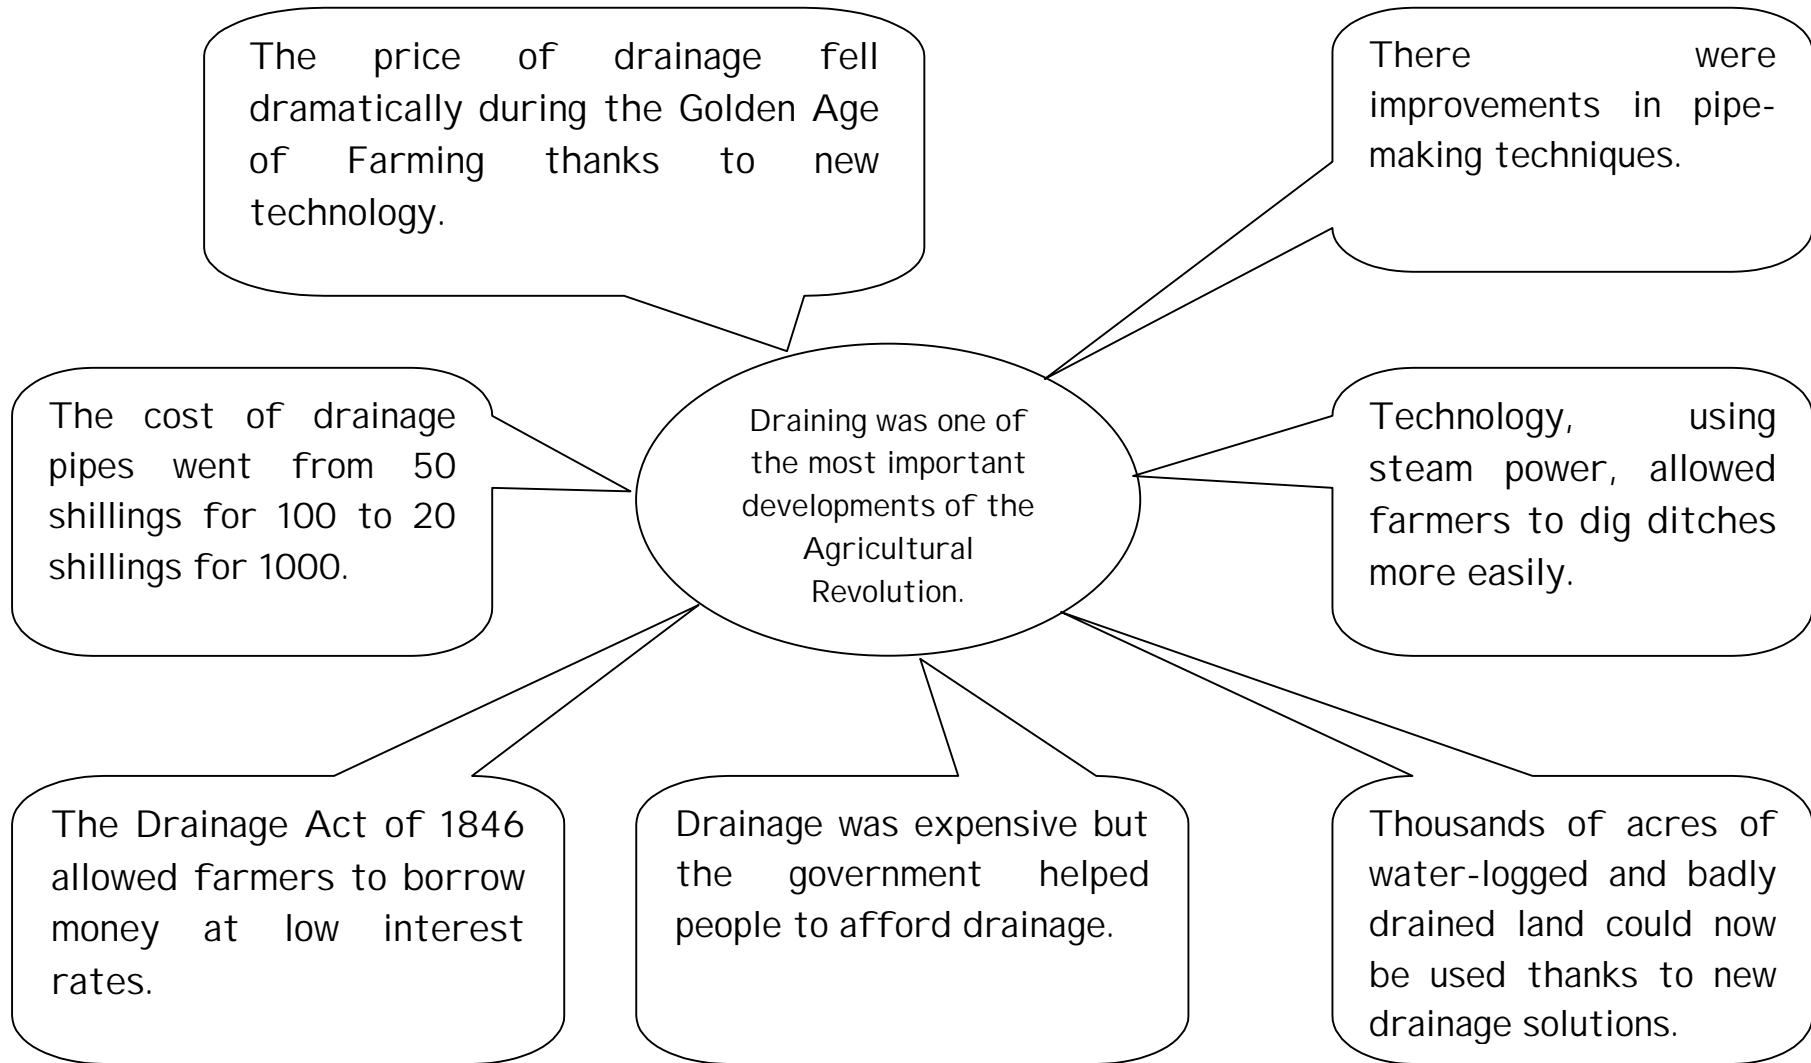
The price of drainage fell dramatically during the Golden Age of Farming thanks to new technology.

There were improvements in pipe-making techniques.

The cost of drainage pipes went from 50 shillings for 100 to 20 shillings for 1000.

Draining was one of the most important developments of the Agricultural Revolution.

Technology, using steam power, allowed farmers to dig ditches more easily.

The Drainage Act of 1846 allowed farmers to borrow money at low interest rates.

Drainage was expensive but the government helped people to afford drainage.

Thousands of acres of water-logged and badly drained land could now be used thanks to new drainage solutions.